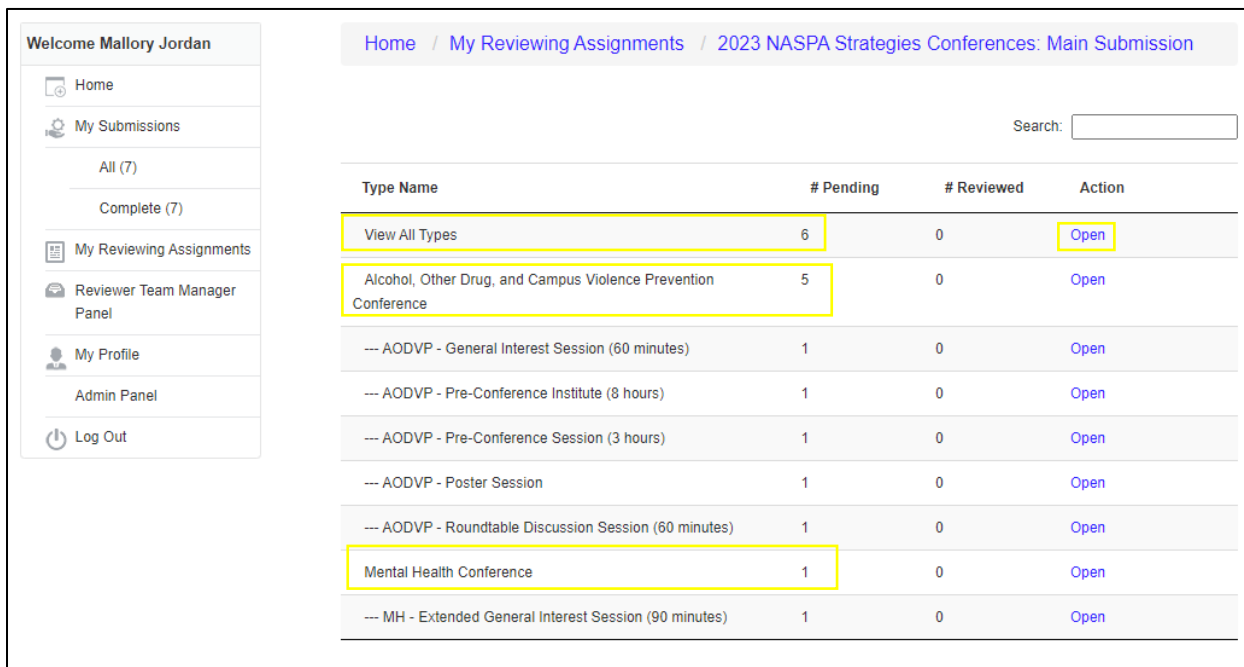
Welcome Mallory Jordan

Home

My Submissions

All (7)

Complete (7)

My Reviewing Assignments

Reviewer Team Manager Panel

My Profile

Admin Panel

Log Out

Home / My Reviewing Assignments / 2023 NASPA Strategies Conferences: Main Submission

Search:

| Type Name | # Pending | # Reviewed | Action |
|---|---|---|---|
| View All Types | 6 | 0 | Open |
| Alcohol, Other Drug, and Campus Violence Prevention Conference | 5 | 0 | Open |
| --- AODVP - General Interest Session (60 minutes) | 1 | 0 | Open |
| --- AODVP - Pre-Conference Institute (8 hours) | 1 | 0 | Open |
| --- AODVP - Pre-Conference Session (3 hours) | 1 | 0 | Open |
| --- AODVP - Poster Session | 1 | 0 | Open |
| --- AODVP - Roundtable Discussion Session (60 minutes) | 1 | 0 | Open |
| Mental Health Conference | 1 | 0 | Open |
| --- MH - Extended General Interest Session (90 minutes) | 1 | 0 | Open |